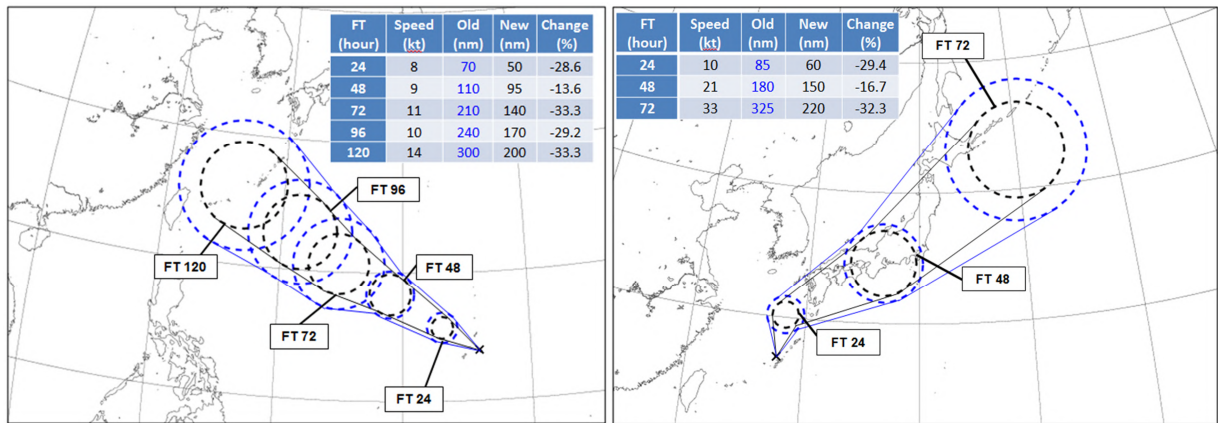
| FT (hour) | Speed (kt) | Old (nm) | New (nm) | Change (%) |
|---|---|---|---|---|
| 24 | 8 | 70 | 50 | -28.6 |
| 48 | 9 | 110 | 95 | -13.6 |
| 72 | 11 | 210 | 140 | -33.3 |
| 96 | 10 | 240 | 170 | -29.2 |
| 120 | 14 | 300 | 200 | -33.3 |

FT 96

FT 120

FT 48

FT 72

FT 24

| FT (hour) | Speed (kt) | Old (nm) | New (nm) | Change (%) |
|---|---|---|---|---|
| 24 | 10 | 85 | 60 | -29.4 |
| 48 | 21 | 180 | 150 | -16.7 |
| 72 | 33 | 325 | 220 | -32.3 |

FT 72

FT 48

FT 24